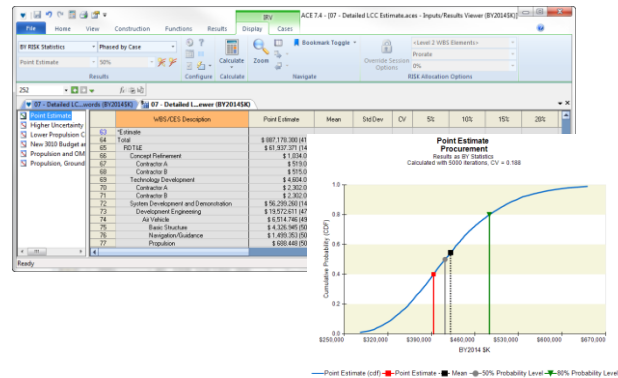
ACE 7.4 - [07 - Detailed LCC Estimate.aces - Inputs/Results Viewer (BY2014$K)]

RI\$K

File Home View Construction Functions Results Display Cases

BY RISK Statistics
Phased by Case
Point Estimate
50%
Results

Configure Calculate
Calculate
Zoom
Bookmark Toggle
Navigate
Override Session Options
<Level 2 WBS Elements>
Prorate
0%
RI\$K Allocation Options

252

07 - Detailed LCC...words (BY2014\$K)
07 - Detailed I...ewer (BY2014\$K)

Point Estimate
Higher Uncertainty
Lower Propulsion C
New 3010 Budget a
Propulsion and OM
Propulsion, Ground

| | WBS/CES Description | Point Estimate | Mean | Std Dev | CV | 5% | 10% | 15% | 20% |
|---|---|---|---|---|---|---|---|---|---|
| 63 | *Estimate | | | | | | | | |
| 64 | Total | \$ 887,178.390 (47 | | | | | | | |
| 65 | RDT&E | \$ 61,937.371 (14 | | | | | | | |
| 66 | Concept Refinement | \$ 1,034.0 | | | | | | | |
| 67 | Contractor A | \$ 519.0 | | | | | | | |
| 68 | Contractor B | \$ 515.0 | | | | | | | |
| 69 | Technology Development | \$ 4,604.0 | | | | | | | |
| 70 | Contractor A | \$ 2,302.0 | | | | | | | |
| 71 | Contractor B | \$ 2,302.0 | | | | | | | |
| 72 | System Development and Demonstration | \$ 56,299.260 (14 | | | | | | | |
| 73 | Development Engineering | \$ 19,572.611 (47 | | | | | | | |
| 74 | Air Vehicle | \$ 6,514.746 (49 | | | | | | | |
| 75 | Basic Structure | \$ 4,326.945 (50 | | | | | | | |
| 76 | Navigation/Guidance | \$ 1,499.353 (50 | | | | | | | |
| 77 | Propulsion | \$ 688.448 (50 | | | | | | | |

Ready

Point Estimate
Procurement
Results as BY Statistics
Calculated with 5000 iterations, CV = 0.188

Cumulative Probability (CDF)
1.0
0.8
0.6
0.4
0.2
0.0
\$250,000 \$320,000 \$390,000 \$460,000 \$530,000 \$600,000 \$670,000
BY2014 \$K

Point Estimate (cdf) Point Estimate Mean 50% Probability Level 80% Probability Level